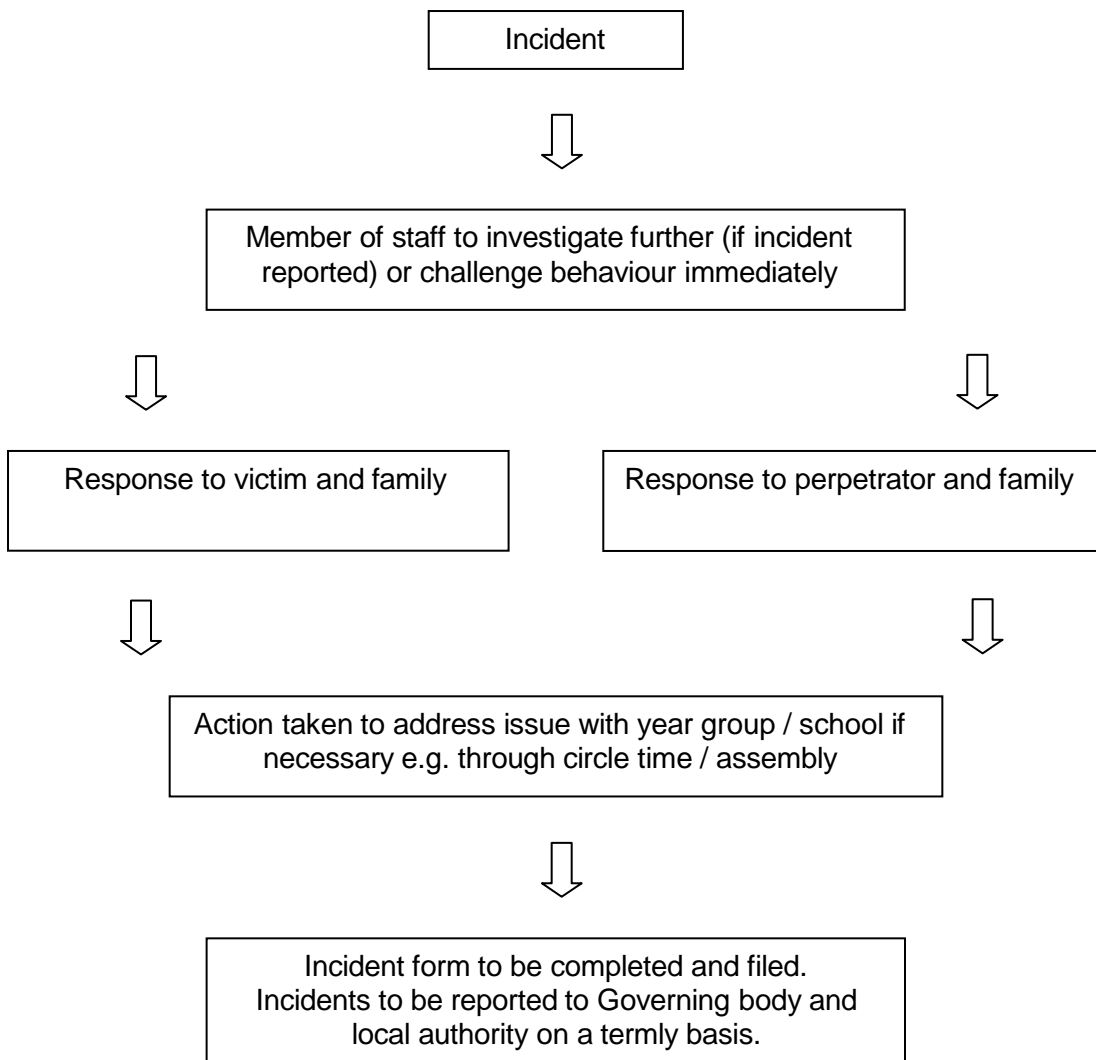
Incident

Member of staff to investigate further (if incident reported) or challenge behaviour immediately

Response to victim and family

Response to perpetrator and family

Action taken to address issue with year group / school if necessary e.g. through circle time / assembly

Incident form to be completed and filed. Incidents to be reported to Governing body and local authority on a termly basis.